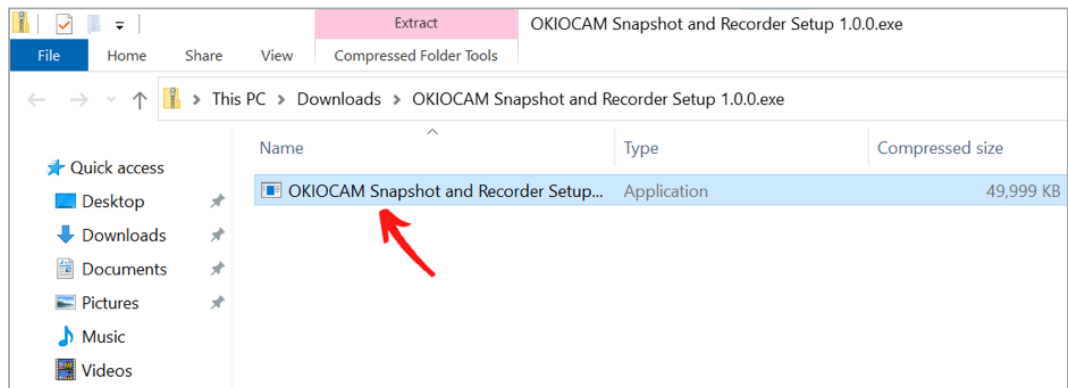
Extract
OKIOCAM Snapshot and Recorder Setup 1.0.0.exe
File
Home
Share
View
Compressed Folder Tools

This PC > Downloads > OKIOCAM Snapshot and Recorder Setup 1.0.0.exe

Quick access
Desktop
Downloads
Documents
Pictures
Music
Videos

| Name | Type | Compressed size |
|---|---|---|
| OKIOCAM Snapshot and Recorder Setup... | Application | 49,999 KB |